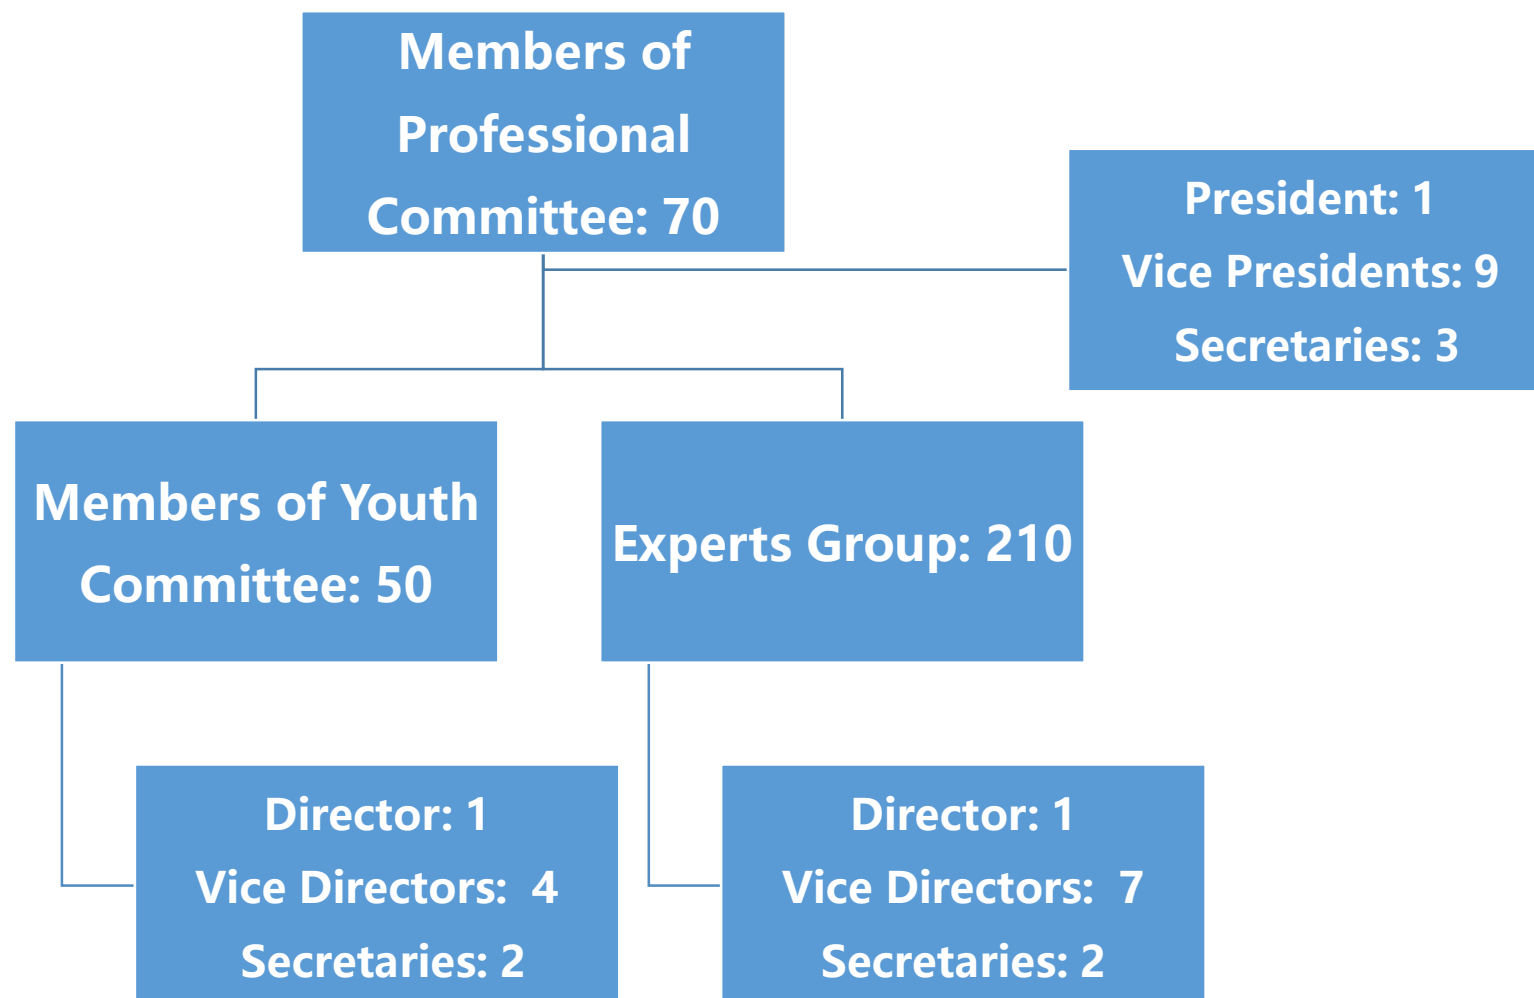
Members of Professional Committee: 70

President: 1
Vice Presidents: 9
Secretaries: 3

Members of Youth Committee: 50

Experts Group: 210

Director: 1
Vice Directors: 4
Secretaries: 2

Director: 1
Vice Directors: 7
Secretaries: 2